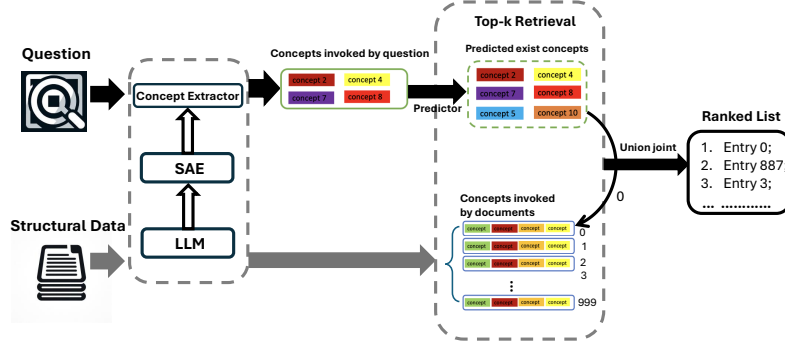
Question

Structural Data

Concept Extractor

SAE

LLM

Concepts invoked by question

concept 2
concept 4
concept 7
concept 8

Top-k Retrieval

Predicted exist concepts

concept 2
concept 4
concept 7
concept 8
concept 5
concept 10

Predictor

Concepts invoked by documents

concept concept concept concept 0
concept concept concept concept 1
concept concept concept concept 2
3
⋮
concept concept concept concept 999

Union joint

0

Ranked List

1. Entry 0;
2. Entry 887;
3. Entry 3;
... ...........